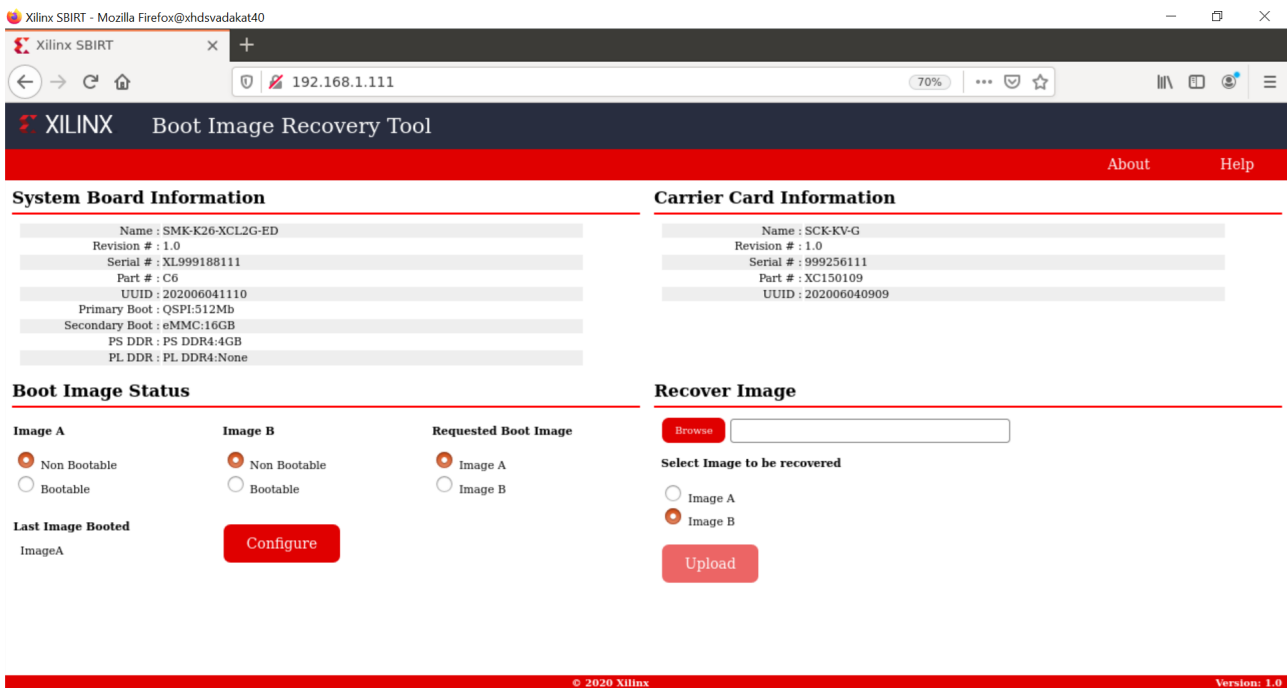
Xilinx SBIRT - Mozilla Firefox@xhdsvadakat40

Xilinx SBIRT

192.168.1.111

70%

XILINX Boot Image Recovery Tool

About Help

System Board Information

Name : SMK-K26-XCL2G-ED
Revision # : 1.0
Serial # : XL999188111
Part # : C6
UUID : 202006041110
Primary Boot : QSPI:512Mb
Secondary Boot : eMMC:16GB
PS DDR : PS DDR4:4GB
PL DDR : PL DDR4:None

Carrier Card Information

Name : SCK-KV-G
Revision # : 1.0
Serial # : 999256111
Part # : XC150109
UUID : 202006040909

Boot Image Status

Image A
Non Bootable
Bootable

Image B
Non Bootable
Bootable

Requested Boot Image
Image A
Image B

Last Image Booted
ImageA

Configure

Recover Image

Browse

Select Image to be recovered
Image A
Image B

Upload

© 2020 Xilinx

Version: 1.0